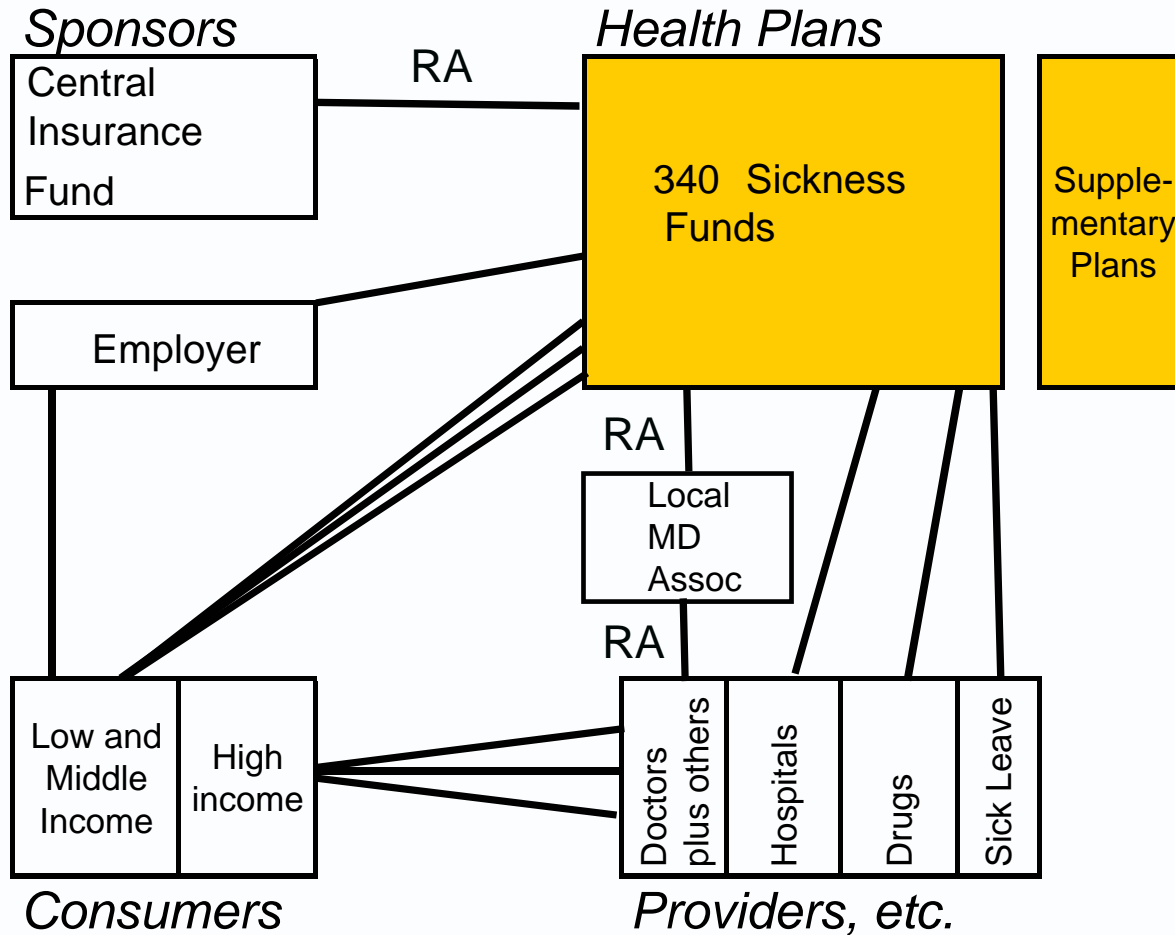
Sponsors

Health Plans

Central Insurance Fund

RA

340 Sickness Funds

Supplementary Plans

Employer

RA

Local MD Assoc

RA

Low and Middle Income

High income

Doctors plus others

Hospitals

Drugs

Sick Leave

Consumers

Providers, etc.